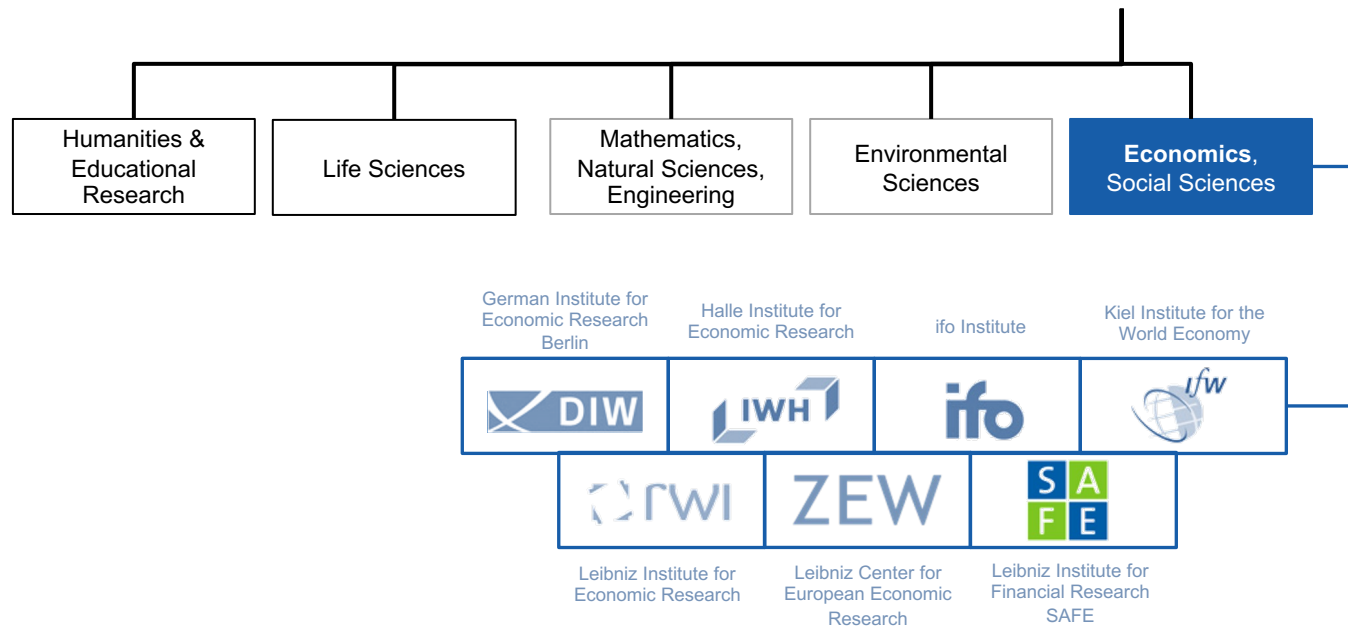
Humanities & Educational Research

Life Sciences

Mathematics, Natural Sciences, Engineering

Environmental Sciences

**Economics**, Social Sciences

German Institute for Economic Research Berlin

Halle Institute for Economic Research

ifo Institute

Kiel Institute for the World Economy

DIW

IWH

ifo

ifw

rwi

ZEW

S A F E

Leibniz Institute for Economic Research

Leibniz Center for European Economic Research

Leibniz Institute for Financial Research SAFE